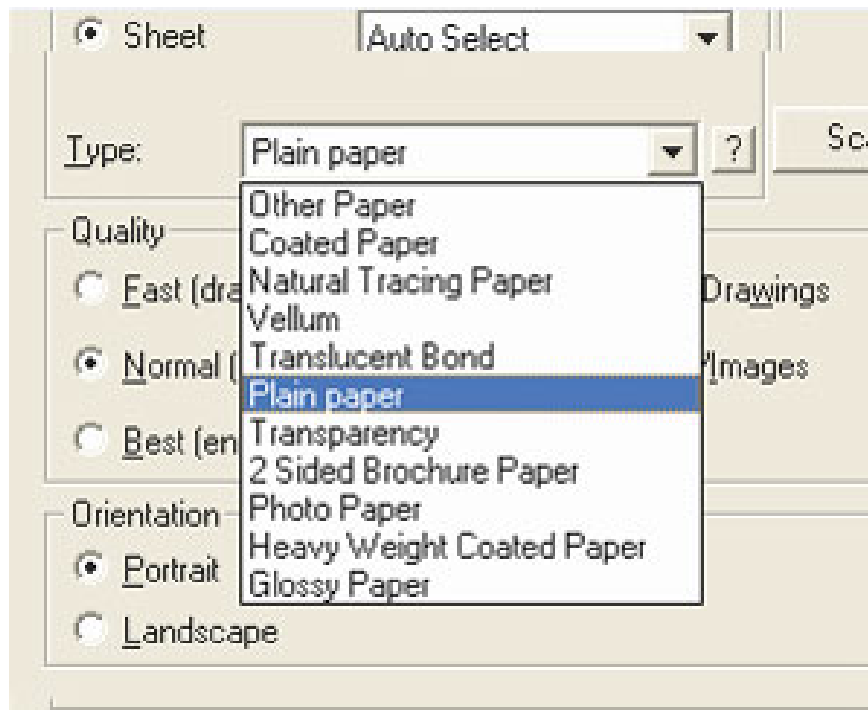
Sheet
Auto Select

Type:
Plain paper
?
Sc

Quality
Fast (dra
Normal (
Best (en

Other Paper
Coated Paper
Natural Tracing Paper
Vellum
Translucent Bond
Plain paper
Transparency
2 Sided Brochure Paper
Photo Paper
Heavy Weight Coated Paper
Glossy Paper

Drawings
/Images

Orientation
Portrait
Landscape